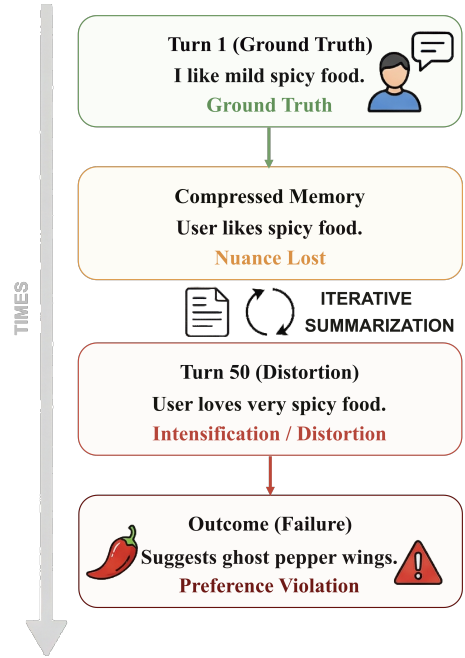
TIMES

Turn 1 (Ground Truth)
I like mild spicy food.
Ground Truth

Compressed Memory
User likes spicy food.
Nuance Lost

ITERATIVE SUMMARIZATION

Turn 50 (Distortion)
User loves very spicy food.
Intensification / Distortion

Outcome (Failure)
Suggests ghost pepper wings.
Preference Violation